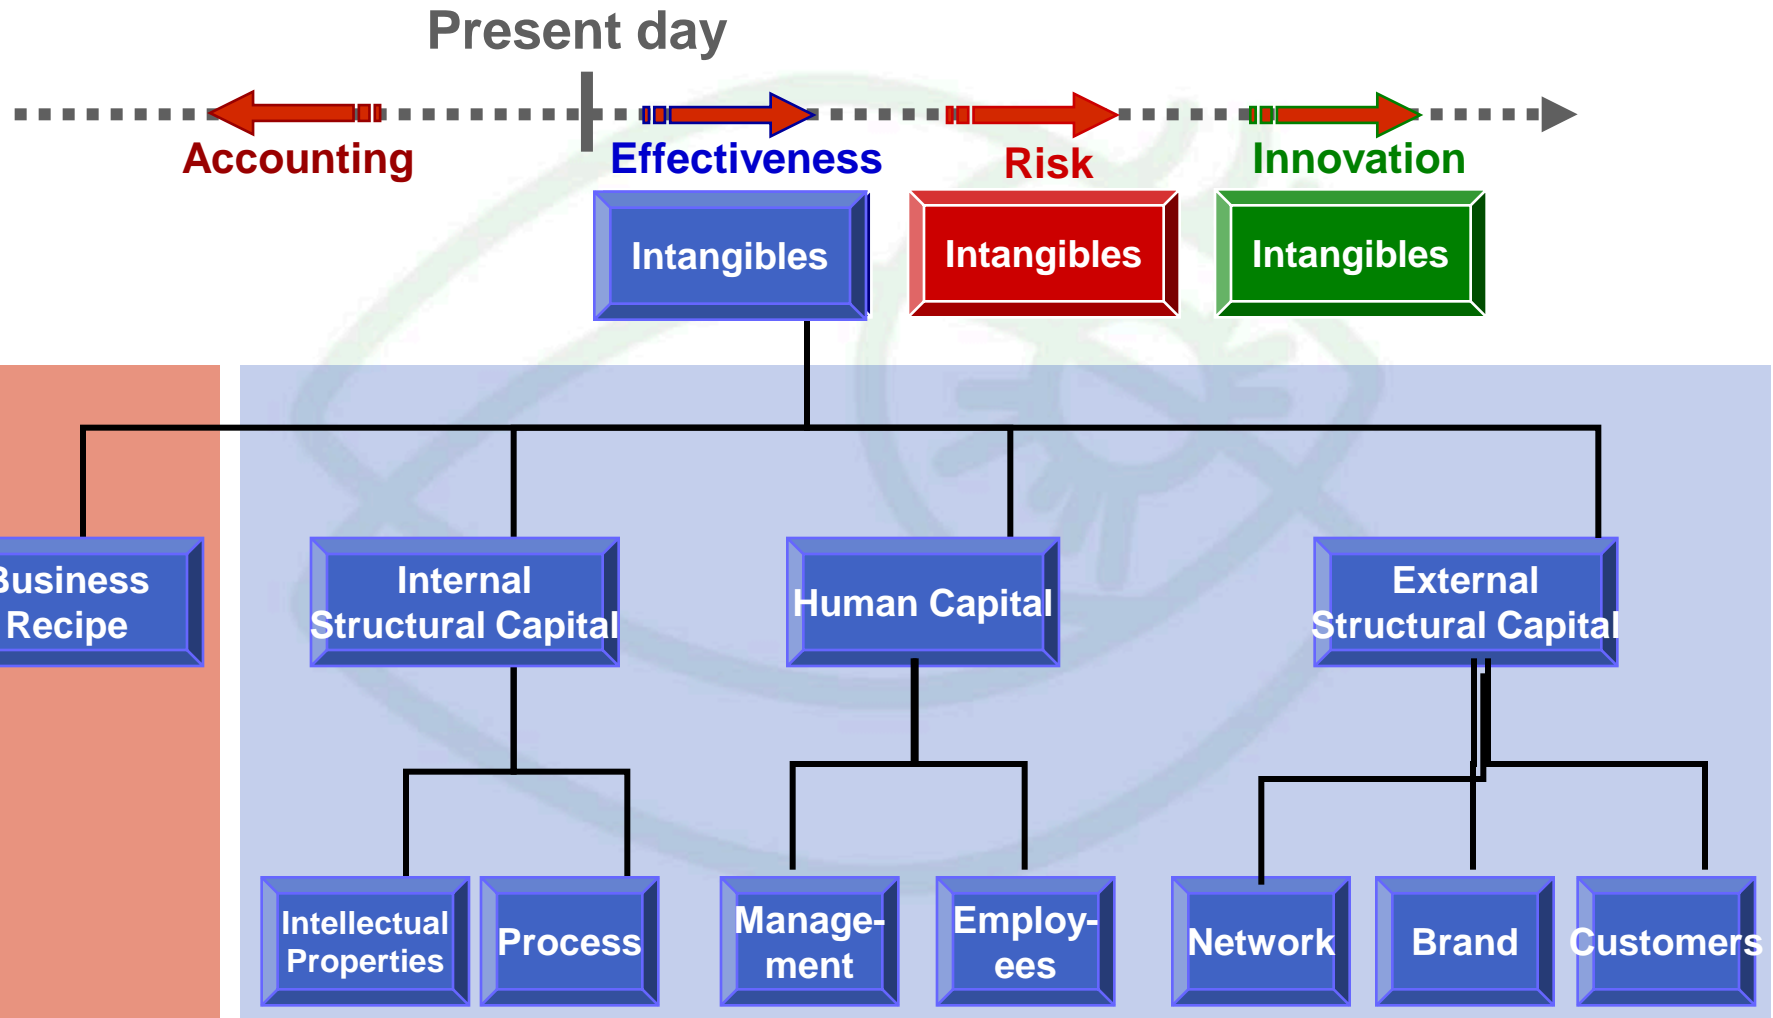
Present day

Accounting

Effectiveness

Risk

Innovation

Intangibles

Intangibles

Intangibles

Business Recipe

Internal Structural Capital

Human Capital

External Structural Capital

Intellectual Properties

Process

Management

Employees

Network

Brand

Customers